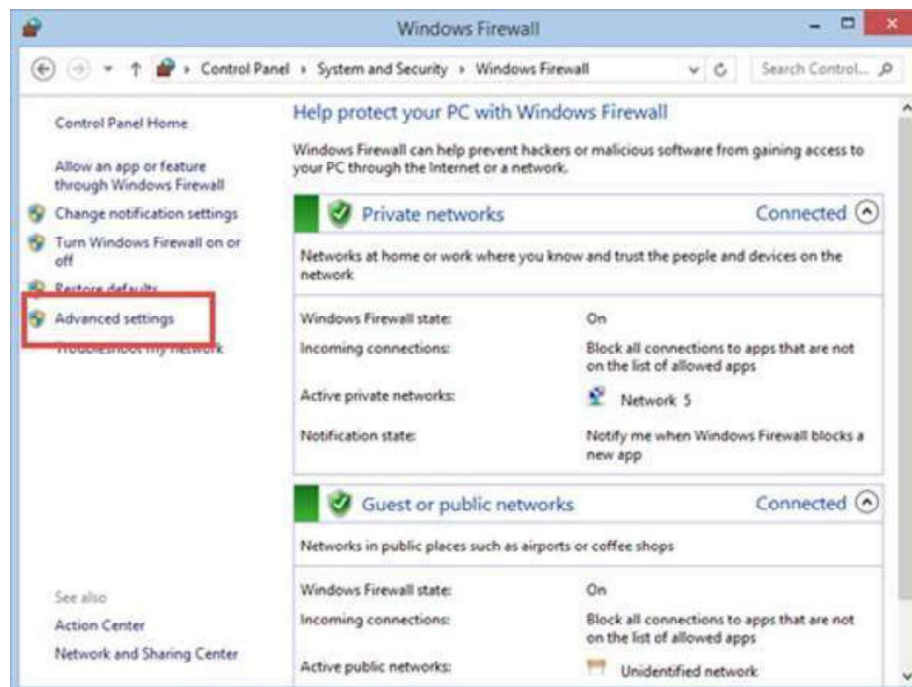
Windows Firewall

Control Panel › System and Security › Windows Firewall

Search Control...

Control Panel Home

Allow an app or feature through Windows Firewall

Change notification settings

Turn Windows Firewall on or off

Restore defaults

Advanced settings

Troubleshoot my network

See also

Action Center

Network and Sharing Center

Help protect your PC with Windows Firewall

Windows Firewall can help prevent hackers or malicious software from gaining access to your PC through the Internet or a network.

Private networks

Connected

Networks at home or work where you know and trust the people and devices on the network

| | |
|---|---|
| Windows Firewall state: | On |
| Incoming connections: | Block all connections to apps that are not on the list of allowed apps |
| Active private networks: | Network 5 |
| Notification state: | Notify me when Windows Firewall blocks a new app |

Guest or public networks

Connected

Networks in public places such as airports or coffee shops

| | |
|---|---|
| Windows Firewall state: | On |
| Incoming connections: | Block all connections to apps that are not on the list of allowed apps |
| Active public networks: | Unidentified network |